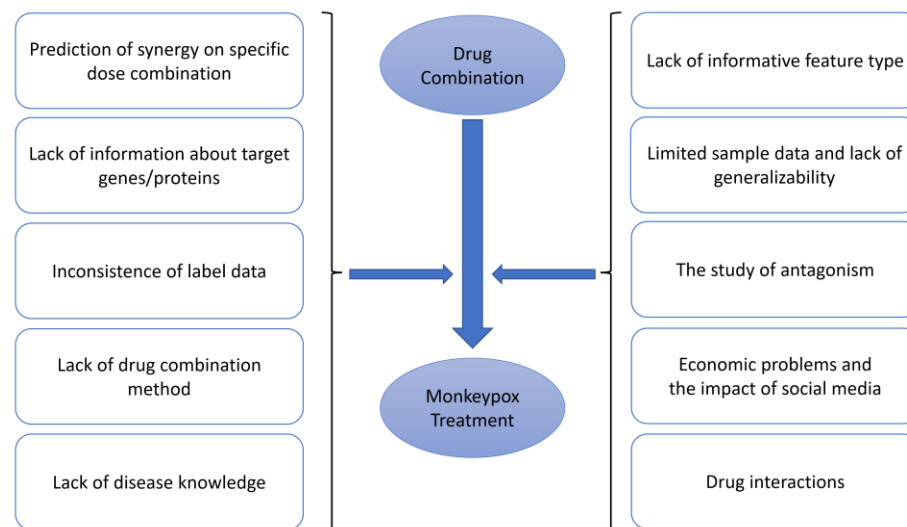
Prediction of synergy on specific dose combination

Lack of information about target genes/proteins

Inconsistence of label data

Lack of drug combination method

Lack of disease knowledge

Drug Combination

Monkeypox Treatment

Lack of informative feature type

Limited sample data and lack of generalizability

The study of antagonism

Economic problems and the impact of social media

Drug interactions